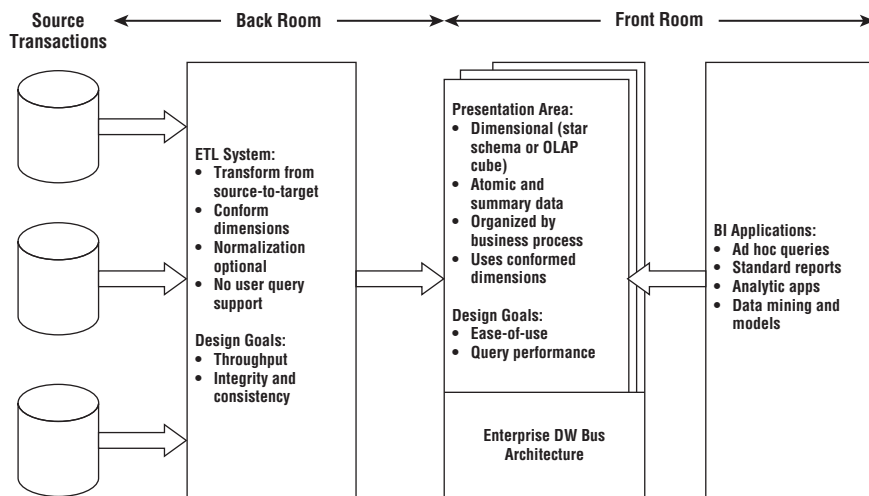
Source Transactions

Back Room

Front Room

ETL System:
• Transform from source-to-target
• Conform dimensions
• Normalization optional
• No user query support

Design Goals:
• Throughput
• Integrity and consistency

Presentation Area:
• Dimensional (star schema or OLAP cube)
• Atomic and summary data
• Organized by business process
• Uses conformed dimensions

Design Goals:
• Ease-of-use
• Query performance

Enterprise DW Bus Architecture

BI Applications:
• Ad hoc queries
• Standard reports
• Analytic apps
• Data mining and models